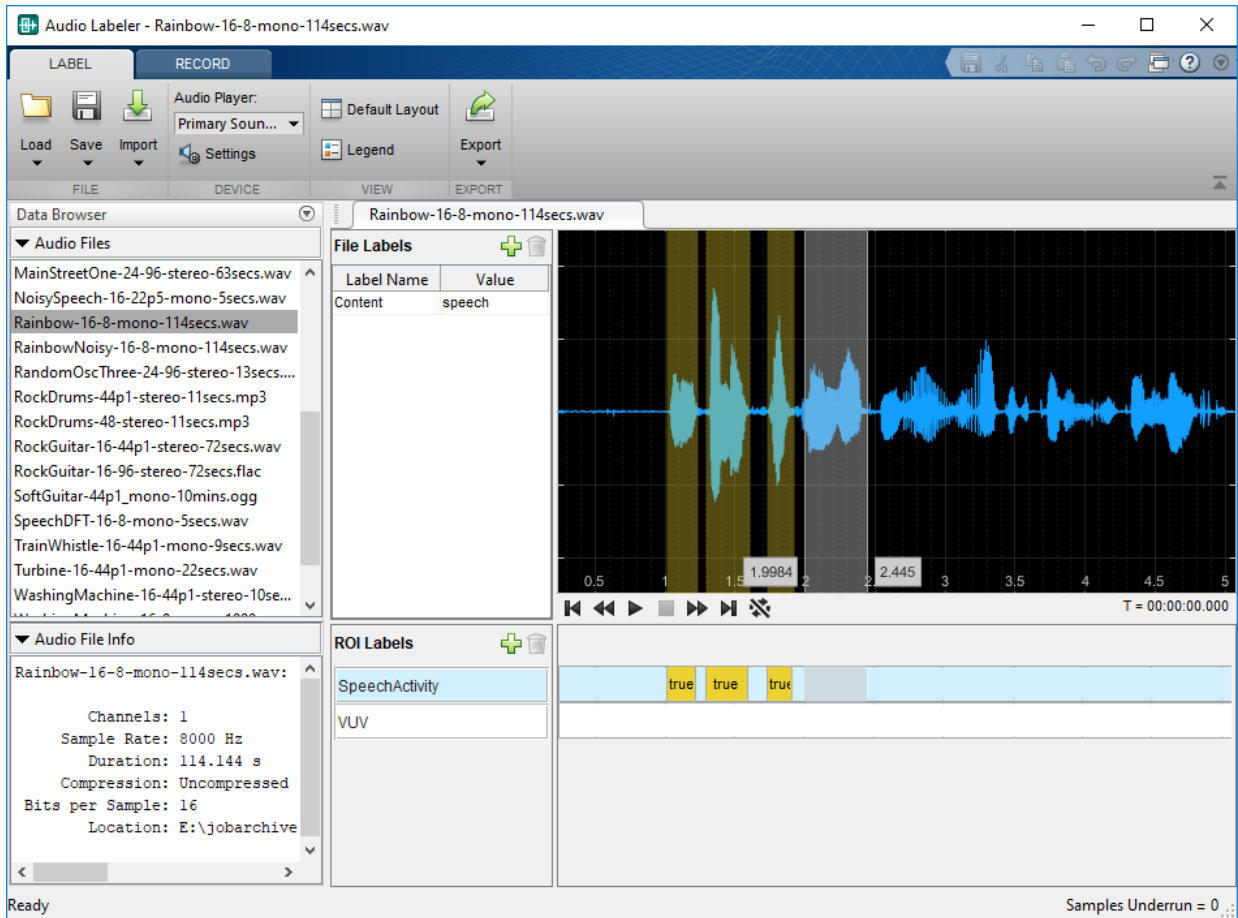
Audio Labeler - Rainbow-16-8-mono-114secs.wav

LABEL
RECORD

Load
Save
Import
FILE

Audio Player:
Primary Soun...
Settings
DEVICE

Default Layout
Legend
VIEW

Export
EXPORT

Data Browser
Audio Files
MainStreetOne-24-96-stereo-63secs.wav
NoisySpeech-16-22p5-mono-5secs.wav
Rainbow-16-8-mono-114secs.wav
RainbowNoisy-16-8-mono-114secs.wav
RandomOscThree-24-96-stereo-13secs....
RockDrums-44p1-stereo-11secs.mp3
RockDrums-48-stereo-11secs.mp3
RockGuitar-16-44p1-stereo-72secs.wav
RockGuitar-16-96-stereo-72secs.flac
SoftGuitar-44p1_mono-10mins.ogg
SpeechDFT-16-8-mono-5secs.wav
TrainWhistle-16-44p1-mono-9secs.wav
Turbine-16-44p1-mono-22secs.wav
WashingMachine-16-44p1-stereo-10se...
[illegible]

Audio File Info
Rainbow-16-8-mono-114secs.wav:

Channels: 1
Sample Rate: 8000 Hz
Duration: 114.144 s
Compression: Uncompressed
Bits per Sample: 16
Location: E:\jobarchive

Rainbow-16-8-mono-114secs.wav

File Labels
| Label Name | Value |
|---|---|
| Content | speech |

0.5 1 1.5 1.9984 2 2.445 3 3.5 4 4.5 5

T = 00:00:00.000

ROI Labels
SpeechActivity
VUV
true true true

Ready
Samples Underrun = 0